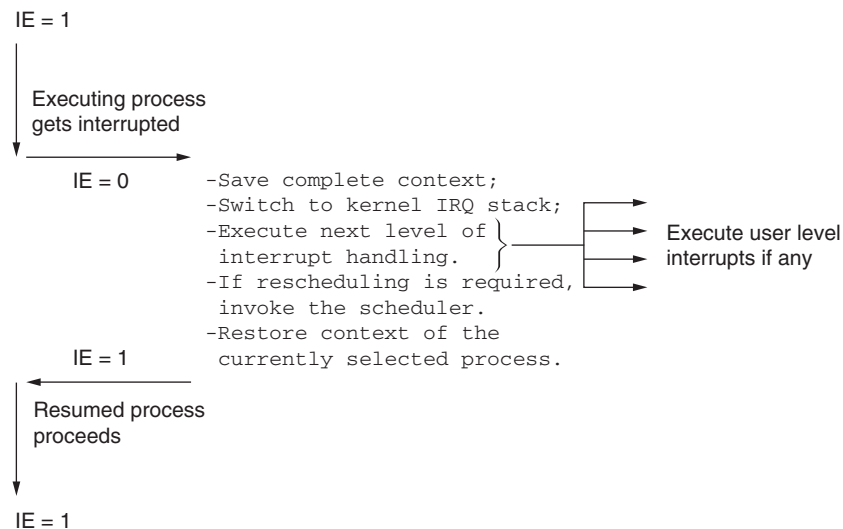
IE = 1

Executing process gets interrupted

IE = 0

-Save complete context;
-Switch to kernel IRQ stack;
-Execute next level of interrupt handling.
-If rescheduling is required, invoke the scheduler.
-Restore context of the currently selected process.

Execute user level interrupts if any

IE = 1

Resumed process proceeds

IE = 1